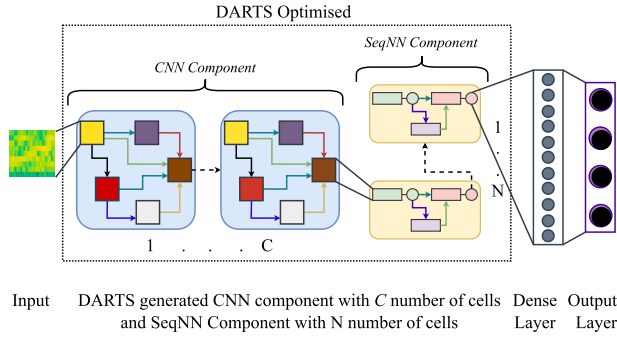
DARTS Optimised

SeqNN Component

CNN Component

1

.

.

N

1 . . . C

Input

DARTS generated CNN component with $C$ number of cells and SeqNN Component with N number of cells

Dense Layer

Output Layer